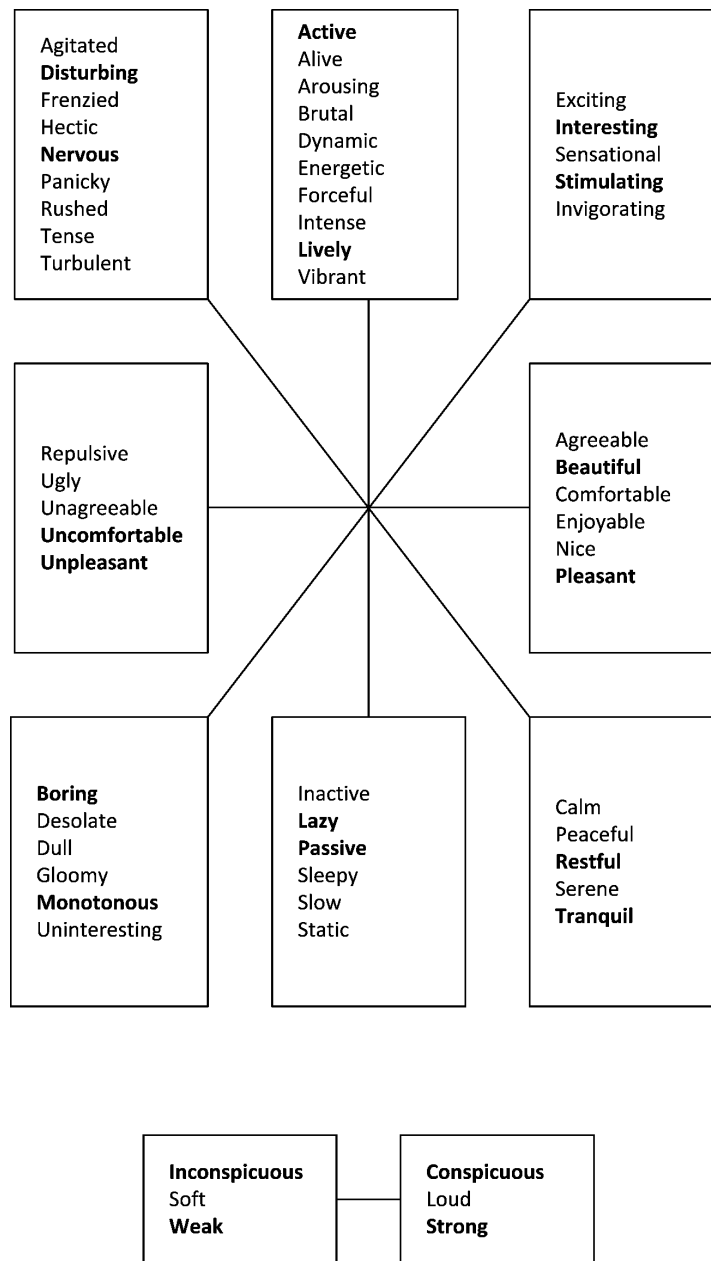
Agitated
**Disturbing**
Frenzied
Hectic
**Nervous**
Panicky
Rushed
Tense
Turbulent

**Active**
Alive
Arousing
Brutal
Dynamic
Energetic
Forceful
Intense
**Lively**
Vibrant

Exciting
**Interesting**
Sensational
**Stimulating**
Invigorating

Repulsive
Ugly
Unagreeable
**Uncomfortable**
**Unpleasant**

Agreeable
**Beautiful**
Comfortable
Enjoyable
Nice
**Pleasant**

**Boring**
Desolate
Dull
Gloomy
**Monotonous**
Uninteresting

Inactive
**Lazy**
**Passive**
Sleepy
Slow
Static

Calm
Peaceful
**Restful**
Serene
**Tranquil**

**Inconspicuous**
Soft
**Weak**

**Conspicuous**
Loud
**Strong**